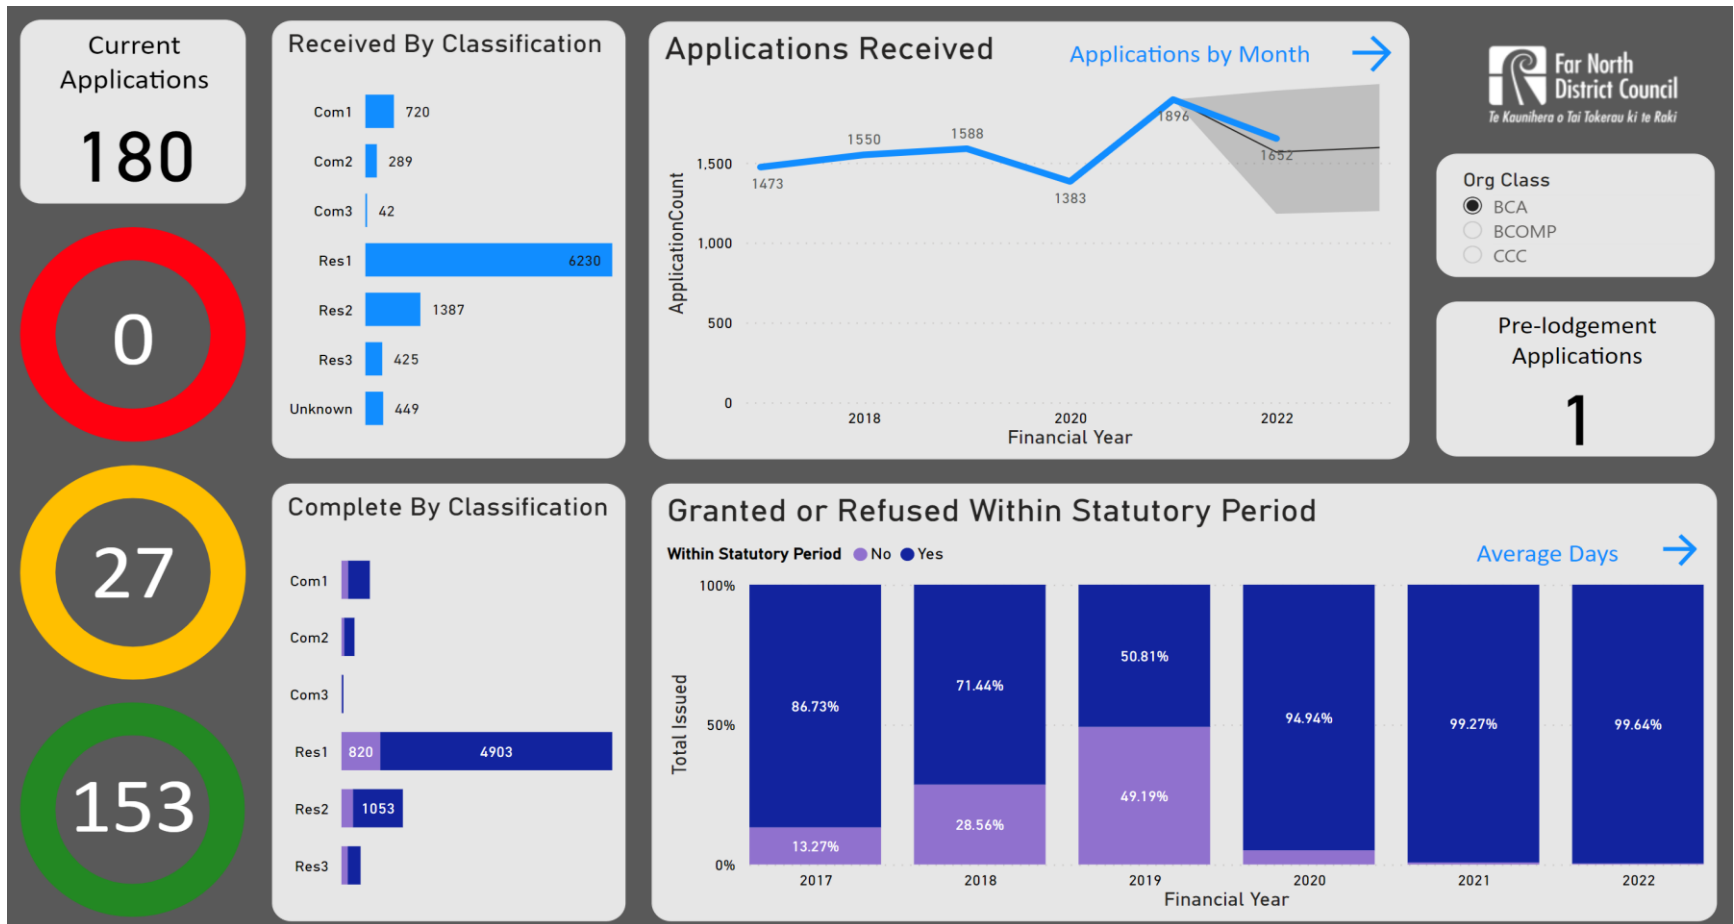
Current Applications
180

0

27

153

Received By Classification

Com1 720
Com2 289
Com3 42
Res1 6230
Res2 1387
Res3 425
Unknown 449

Complete By Classification

Com1
Com2
Com3
Res1 820 4903
Res2 1053
Res3

Applications Received
Applications by Month

ApplicationCount
1,500
1,000
500
0
1473
1550
1588
1383
1896
1652
2018
2020
2022
Financial Year

Far North District Council
Te Kaunihera o Tai Tokerau ki te Raki

Org Class
BCA
BCOMP
CCC

Pre-lodgement Applications
1

Granted or Refused Within Statutory Period
Within Statutory Period No Yes
Average Days

Total Issued
100%
50%
0%
86.73%
13.27%
71.44%
28.56%
50.81%
49.19%
94.94%
99.27%
99.64%
2017
2018
2019
2020
2021
2022
Financial Year